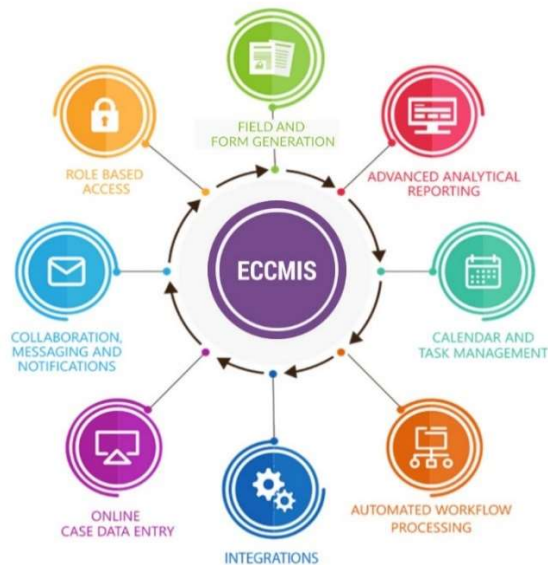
FIELD AND FORM GENERATION

ADVANCED ANALYTICAL REPORTING

CALENDAR AND TASK MANAGEMENT

AUTOMATED WORKFLOW PROCESSING

INTEGRATIONS

ONLINE CASE DATA ENTRY

COLLABORATION, MESSAGING AND NOTIFICATIONS

ROLE BASED ACCESS

ECCMIS